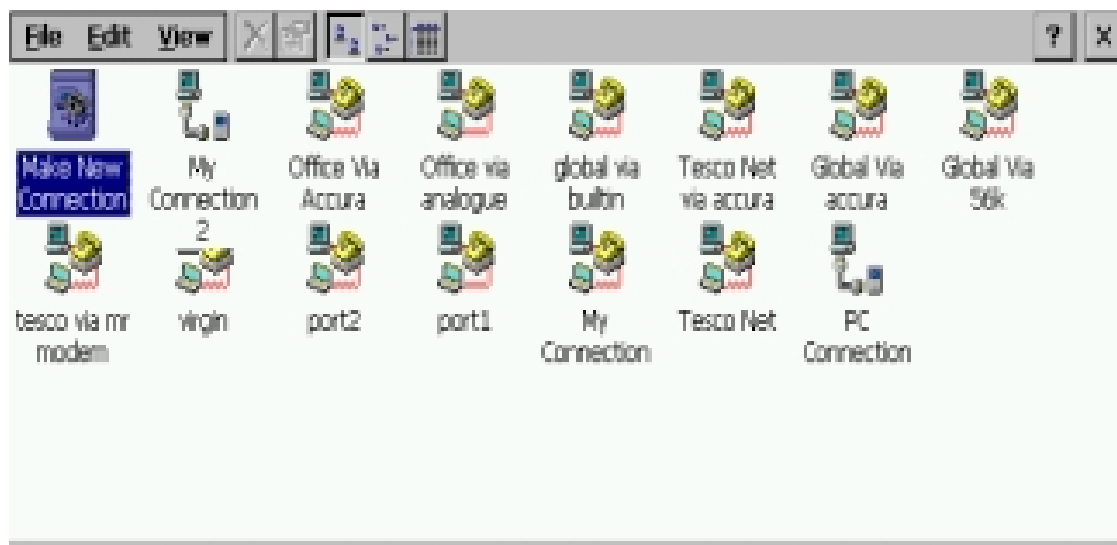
File Edit View ? X

Make New Connection

My Connection 2

Office Via Accura

Office via analogue

global via builtin

Tesco Net via accura

Global Via accura

Global Via 56k

tesco via mr modem

virgin

port2

port1

My Connection

Tesco Net

PC Connection